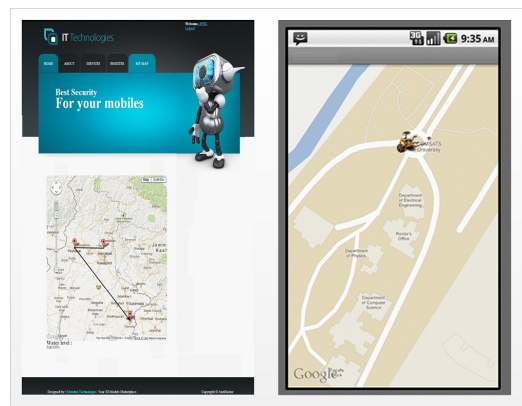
IT Technologies

Welcome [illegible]
Logout

HOME
ABOUT
SERVICES
WEBSITE
MY MAP

Best Security
For your mobiles

Map

Jammu
Kash

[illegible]

9:35 AM

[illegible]SATS
University

Department of Electrical Engineering

Rector's Office

Department of Physics

Department of Computer Science

Google

Designed by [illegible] Technologies

Copyright © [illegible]